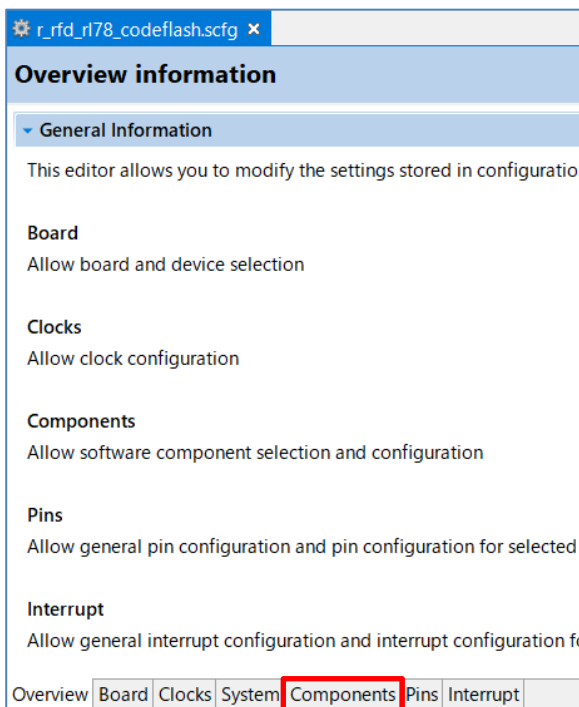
r_rfd_rl78_codeflash.scfg ×

Overview information

General Information

This editor allows you to modify the settings stored in configuratio

Board
Allow board and device selection

Clocks
Allow clock configuration

Components
Allow software component selection and configuration

Pins
Allow general pin configuration and pin configuration for selected

Interrupt
Allow general interrupt configuration and interrupt configuration fo

Overview Board Clocks System Components Pins Interrupt